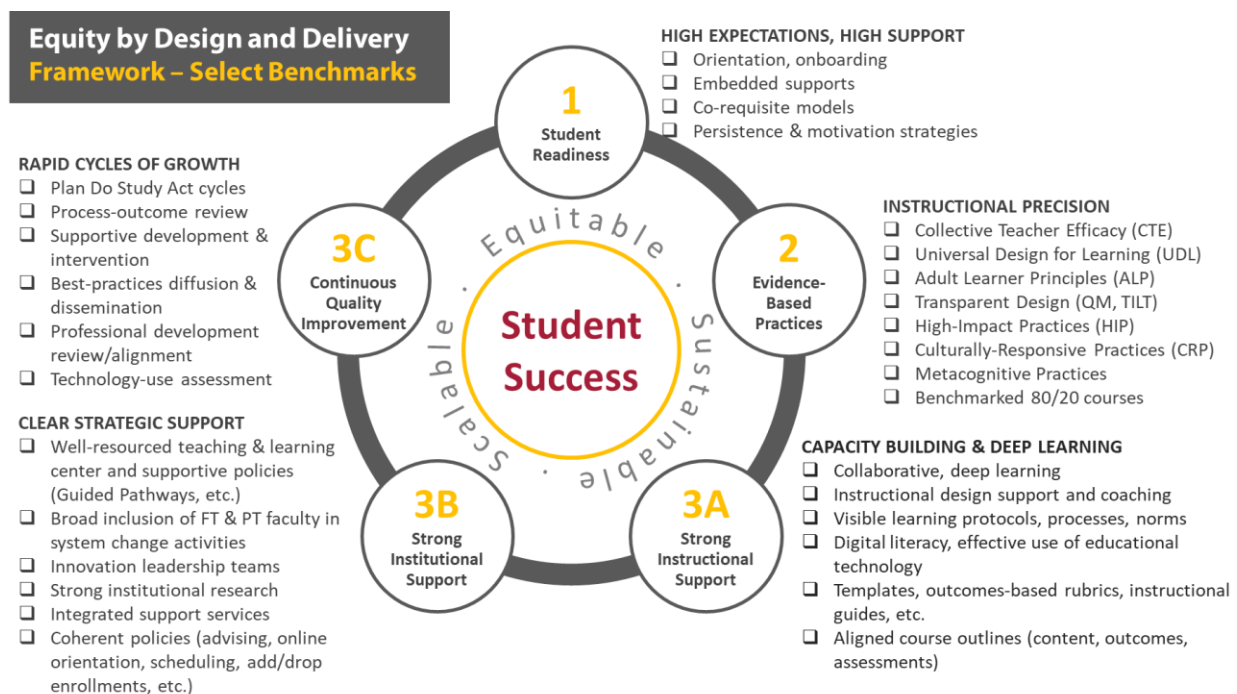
Equity by Design and Delivery
Framework – Select Benchmarks

HIGH EXPECTATIONS, HIGH SUPPORT
❑ Orientation, onboarding
❑ Embedded supports
❑ Co-requisite models
❑ Persistence & motivation strategies

1
Student Readiness

RAPID CYCLES OF GROWTH
❑ Plan Do Study Act cycles
❑ Process-outcome review
❑ Supportive development & intervention
❑ Best-practices diffusion & dissemination
❑ Professional development review/alignment
❑ Technology-use assessment

3C
Continuous Quality Improvement

Equitable · Sustainable · Scalable ·

Student Success

INSTRUCTIONAL PRECISION
❑ Collective Teacher Efficacy (CTE)
❑ Universal Design for Learning (UDL)
❑ Adult Learner Principles (ALP)
❑ Transparent Design (QM, TILT)
❑ High-Impact Practices (HIP)
❑ Culturally-Responsive Practices (CRP)
❑ Metacognitive Practices
❑ Benchmarked 80/20 courses

2
Evidence-Based Practices

CLEAR STRATEGIC SUPPORT
❑ Well-resourced teaching & learning center and supportive policies (Guided Pathways, etc.)
❑ Broad inclusion of FT & PT faculty in system change activities
❑ Innovation leadership teams
❑ Strong institutional research
❑ Integrated support services
❑ Coherent policies (advising, online orientation, scheduling, add/drop enrollments, etc.)

3B
Strong Institutional Support

3A
Strong Instructional Support

CAPACITY BUILDING & DEEP LEARNING
❑ Collaborative, deep learning
❑ Instructional design support and coaching
❑ Visible learning protocols, processes, norms
❑ Digital literacy, effective use of educational technology
❑ Templates, outcomes-based rubrics, instructional guides, etc.
❑ Aligned course outlines (content, outcomes, assessments)